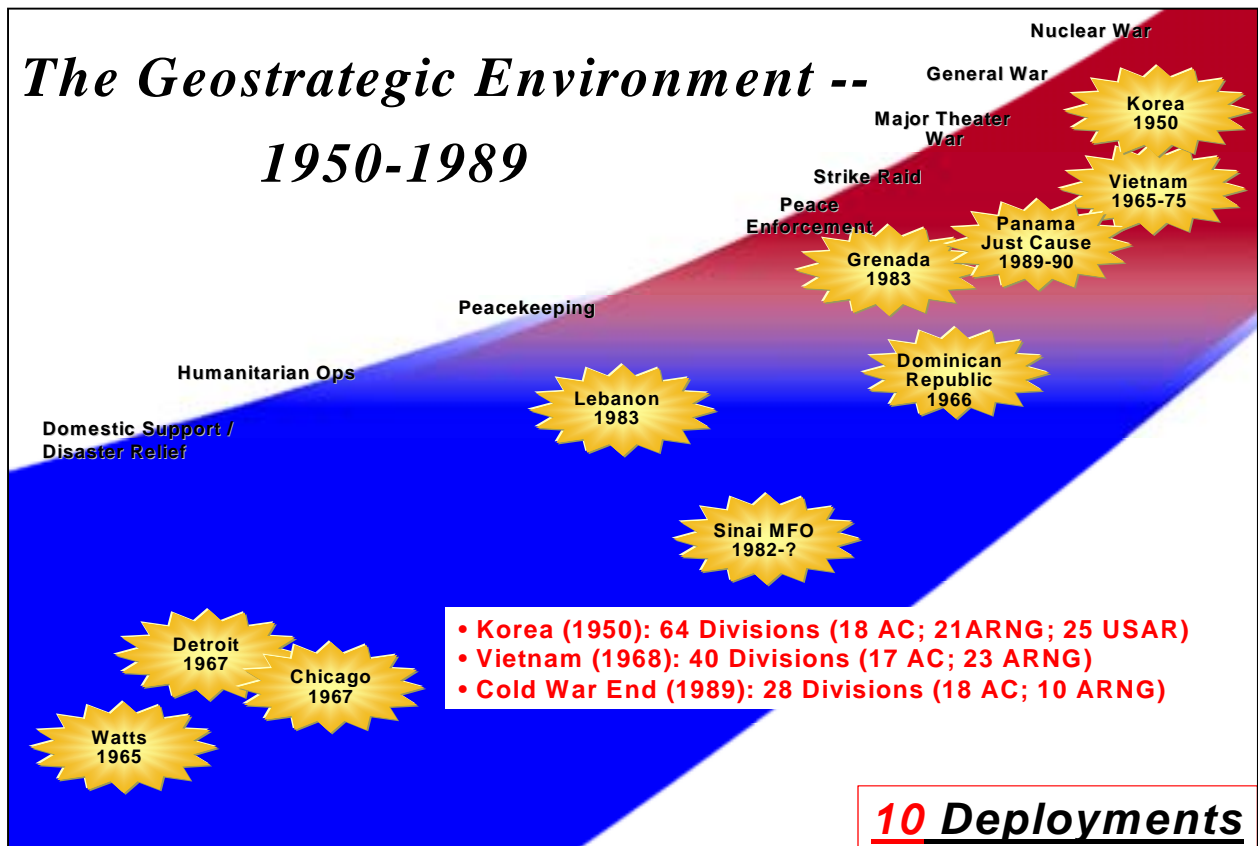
The Geostrategic Environment -- 1950-1989

Nuclear War
General War
Major Theater War
Strike Raid
Peace Enforcement
Peacekeeping
Humanitarian Ops
Domestic Support / Disaster Relief

Korea 1950
Vietnam 1965-75
Panama Just Cause 1989-90
Grenada 1983
Dominican Republic 1966
Lebanon 1983
Sinai MFO 1982-?
Detroit 1967
Chicago 1967
Watts 1965

• Korea (1950): 64 Divisions (18 AC; 21ARNG; 25 USAR)
• Vietnam (1968): 40 Divisions (17 AC; 23 ARNG)
• Cold War End (1989): 28 Divisions (18 AC; 10 ARNG)

10 Deployments